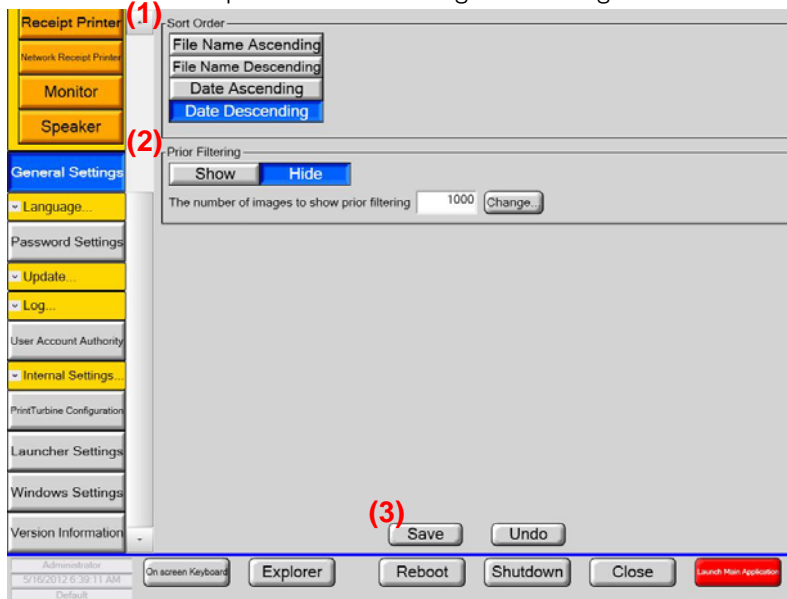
Receipt Printer
Network Receipt Printer
Monitor
Speaker
General Settings
Language...
Password Settings
Update...
Log...
User Account Authority
Internal Settings...
PrintTurbine Configuration
Launcher Settings
Windows Settings
Version Information

(1)
Sort Order
File Name Ascending
File Name Descending
Date Ascending
Date Descending

(2)
Prior Filtering
Show
Hide
The number of images to show prior filtering 1000 Change...

(3)
Save
Undo

Administrator
5/16/2012 6:39:11 AM
Default
On screen Keyboard
Explorer
Reboot
Shutdown
Close
Launch Main Application